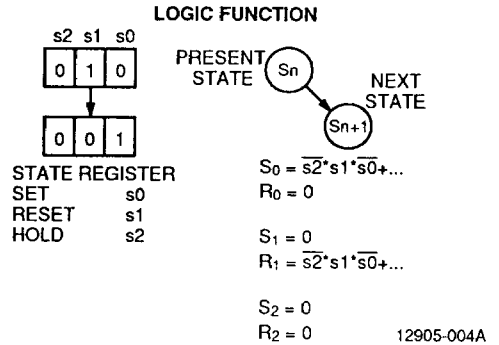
LOGIC FUNCTION

s2 s1 s0

| 0 | 1 | 0 |
|---|---|---|

| 0 | 0 | 1 |
|---|---|---|

STATE REGISTER
SET s0
RESET s1
HOLD s2

PRESENT STATE
Sn
NEXT STATE
Sn+1

$S_0 = \overline{s2}*s1*\overline{s0}+...$
$R_0 = 0$

$S_1 = 0$
$R_1 = \overline{s2}*s1*\overline{s0}+...$

$S_2 = 0$
$R_2 = 0$

12905-004A